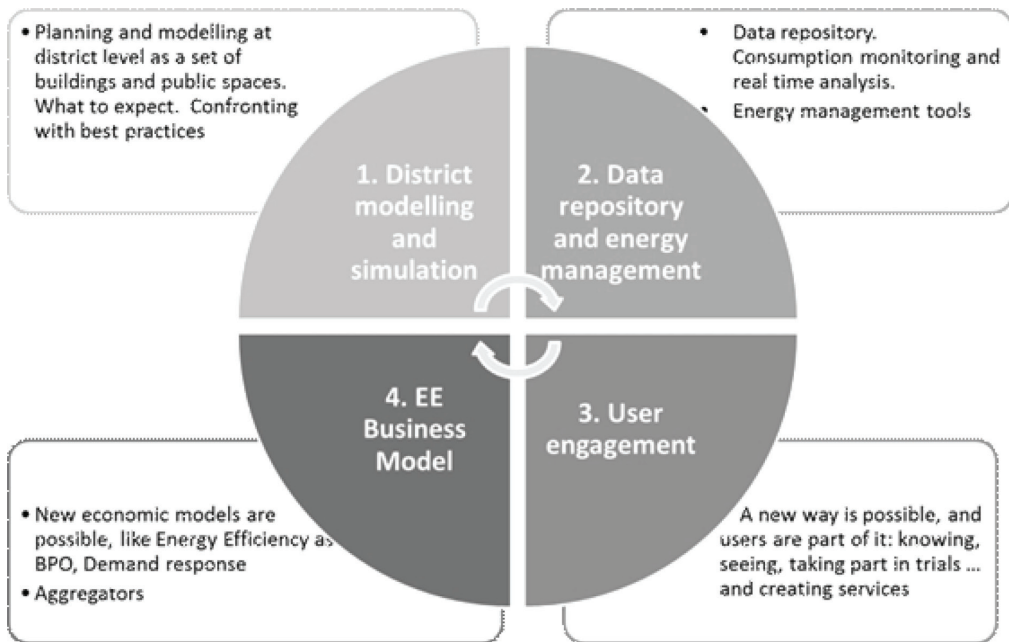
• Planning and modelling at district level as a set of buildings and public spaces. What to expect. Confronting with best practices

• Data repository. Consumption monitoring and real time analysis.

• Energy management tools

1. District modelling and simulation

2. Data repository and energy management

4. EE Business Model

3. User engagement

• New economic models are possible, like Energy Efficiency as BPO, Demand response

• Aggregators

A new way is possible, and users are part of it: knowing, seeing, taking part in trials ... and creating services